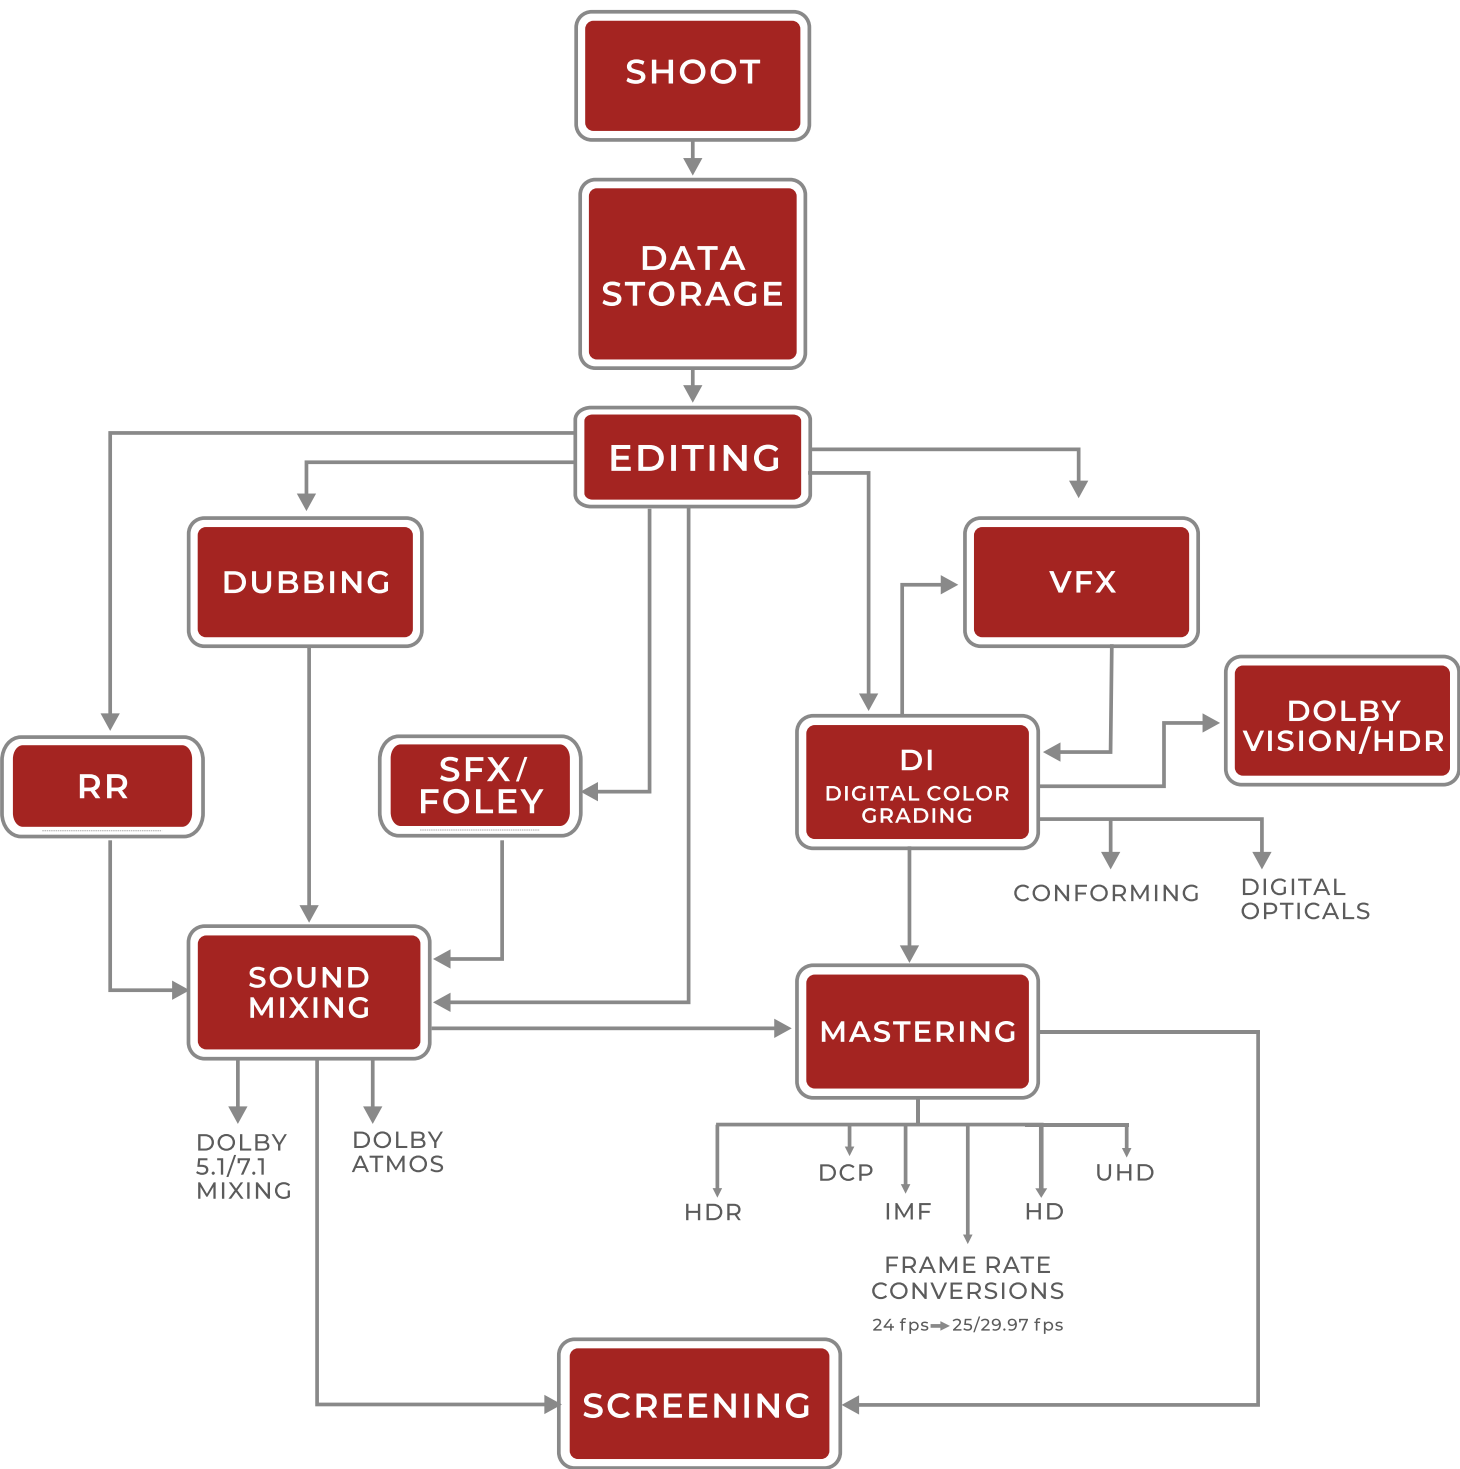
SHOOT

DATA STORAGE

EDITING

DUBBING

VFX

DOLBY VISION/HDR

RR

SFX/ FOLEY

DI
DIGITAL COLOR GRADING

CONFORMING

DIGITAL OPTICALS

SOUND MIXING

MASTERING

DOLBY 5.1/7.1 MIXING

DOLBY ATMOS

HDR

DCP

IMF

HD

UHD

FRAME RATE CONVERSIONS
24 fps→25/29.97 fps

SCREENING